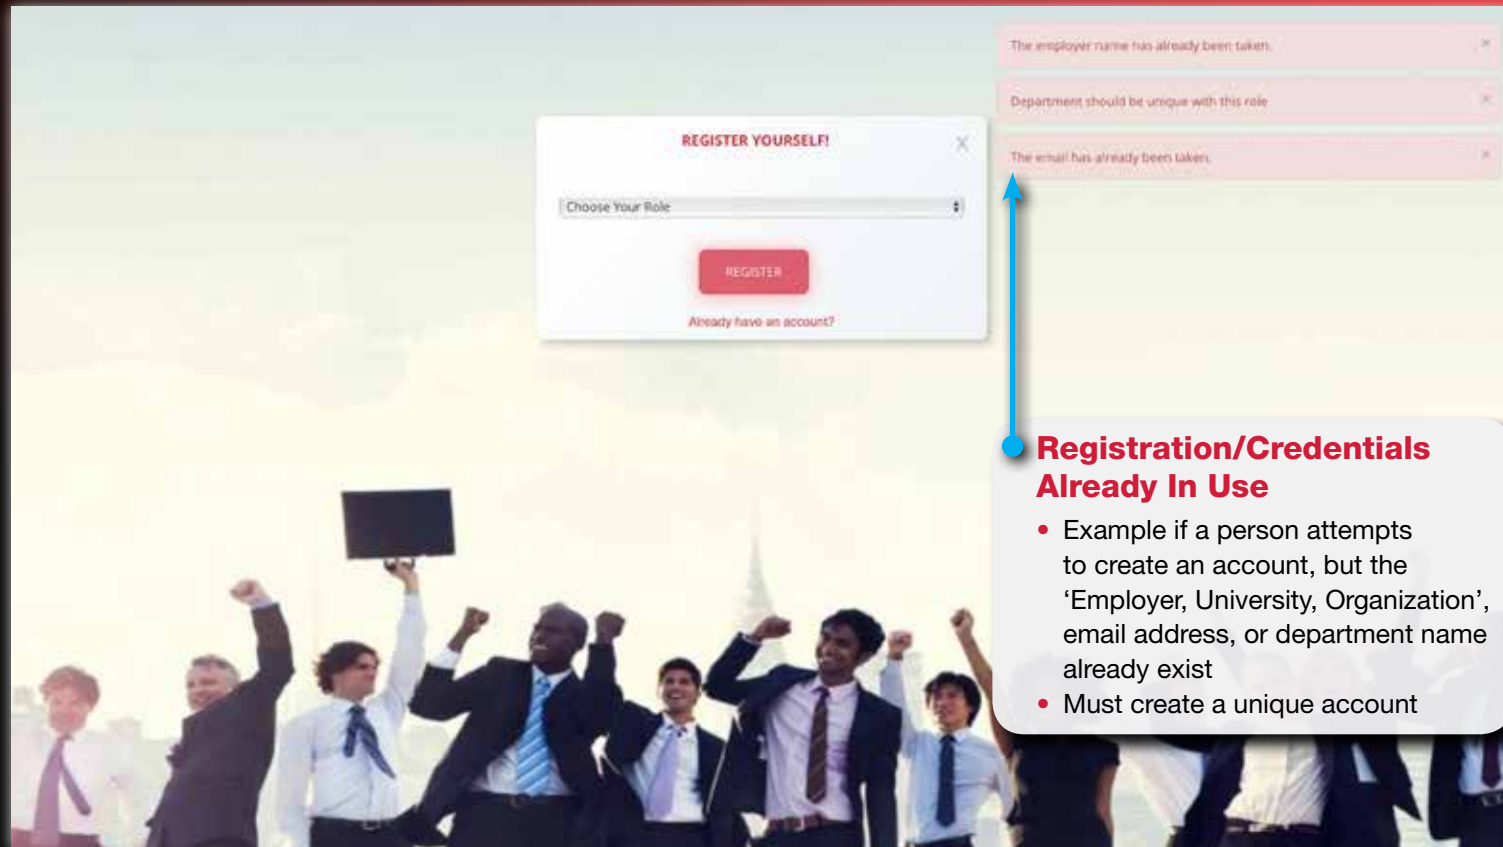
The employer name has already been taken.
×

Department should be unique with this role
×

The email has already been taken.
×

REGISTER YOURSELF!
×

Choose Your Role

REGISTER

Already have an account?

Registration/Credentials Already In Use

- Example if a person attempts to create an account, but the ‘Employer, University, Organization’, email address, or department name already exist
- Must create a unique account